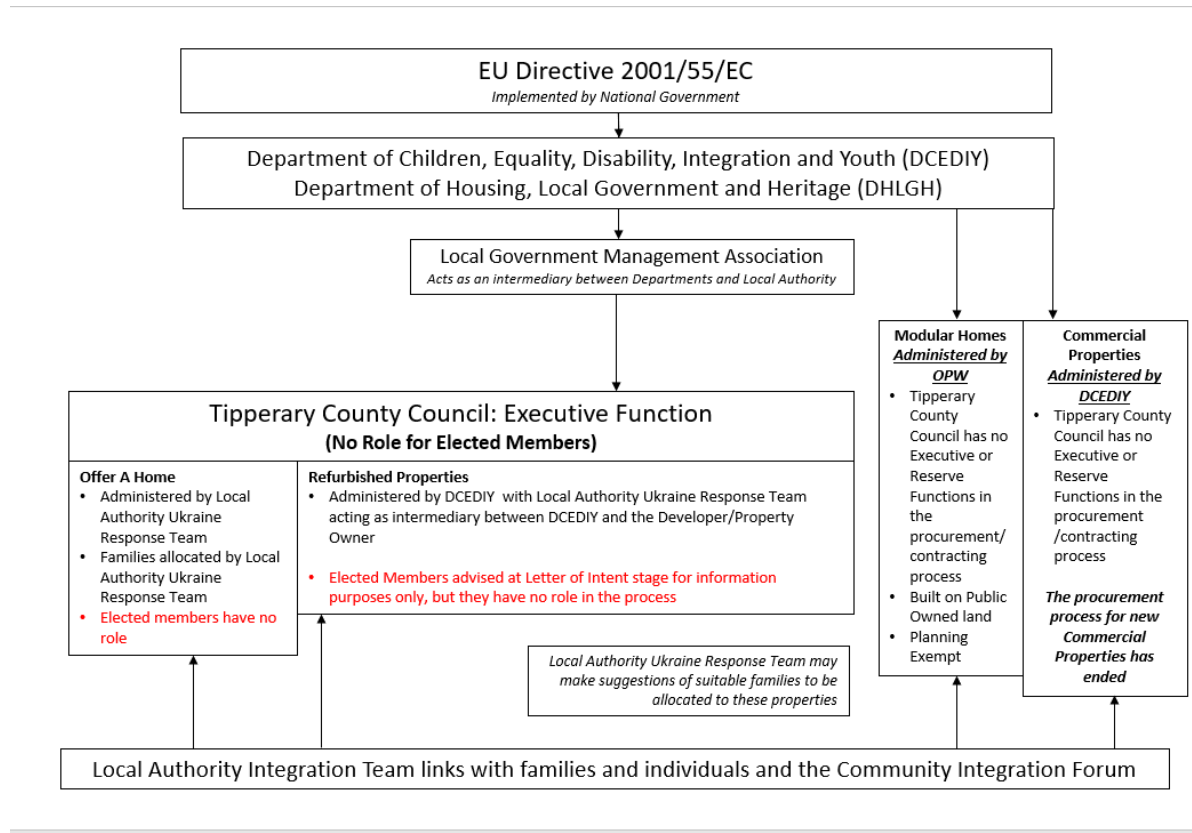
EU Directive 2001/55/EC
*Implemented by National Government*

Department of Children, Equality, Disability, Integration and Youth (DCEDIY)
Department of Housing, Local Government and Heritage (DHLGH)

Local Government Management Association
*Acts as an intermediary between Departments and Local Authority*

Tipperary County Council: Executive Function
**(No Role for Elected Members)**

**Offer A Home**
- Administered by Local Authority Ukraine Response Team
- Families allocated by Local Authority Ukraine Response Team
- Elected members have no role

**Refurbished Properties**
- Administered by DCEDIY with Local Authority Ukraine Response Team acting as intermediary between DCEDIY and the Developer/Property Owner

- Elected Members advised at Letter of Intent stage for information purposes only, but they have no role in the process

*Local Authority Ukraine Response Team may make suggestions of suitable families to be allocated to these properties*

**Modular Homes**
***Administered by OPW***
- Tipperary County Council has no Executive or Reserve Functions in the procurement/ contracting process
- Built on Public Owned land
- Planning Exempt

**Commercial Properties**
***Administered by DCEDIY***
- Tipperary County Council has no Executive or Reserve Functions in the procurement /contracting process

***The procurement process for new Commercial Properties has ended***

Local Authority Integration Team links with families and individuals and the Community Integration Forum